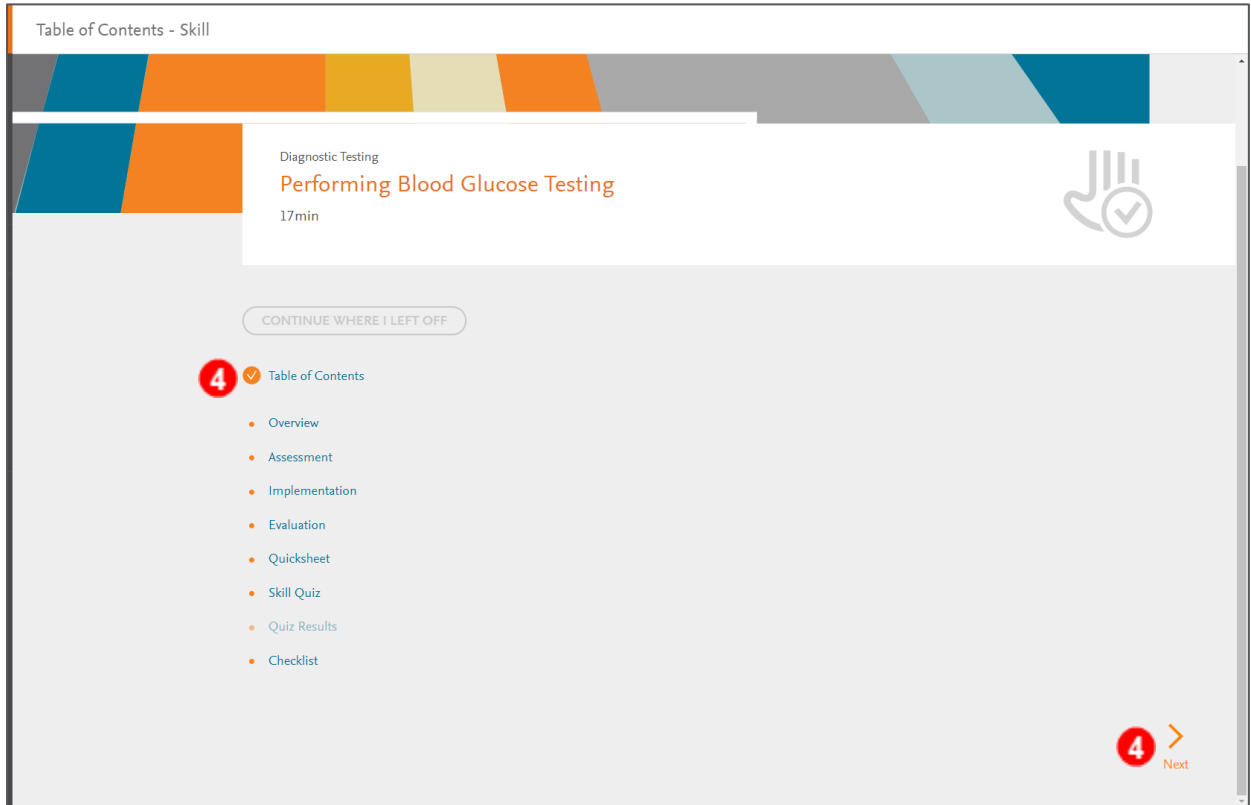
Table of Contents - Skill

Diagnostic Testing

Performing Blood Glucose Testing

17min

CONTINUE WHERE I LEFT OFF

4

Table of Contents

- Overview
- Assessment
- Implementation
- Evaluation
- Quicksheet
- Skill Quiz
- Quiz Results
- Checklist

4

Next